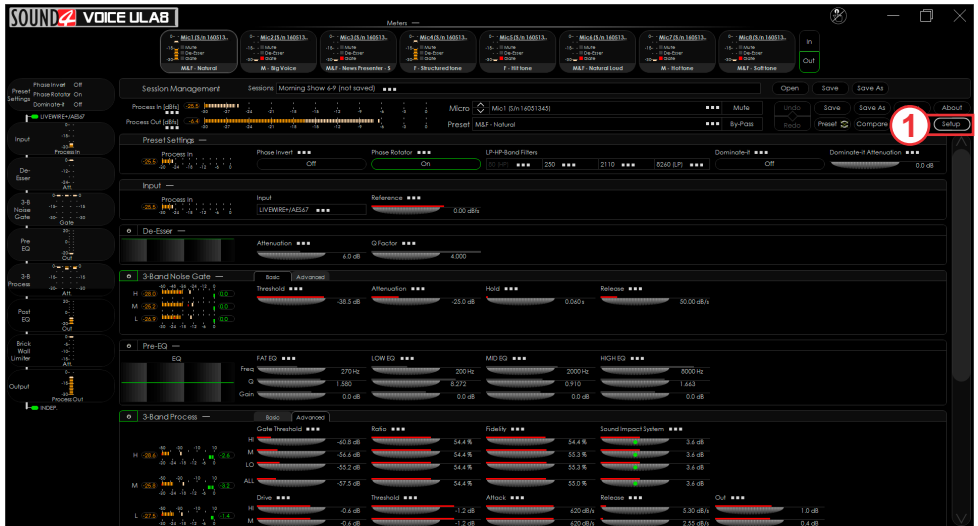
SOUND4 VOICE ULA8

Meters —

Mic1 (S/n 160513... Mute De-Esser Gate M&F - Natural
Mic2 (S/n 160513... Mute De-Esser Gate M - Big Voice
Mic3 (S/n 160513... Mute De-Esser Gate M&F - News Presenter - S
Mic4 (S/n 160513... Mute De-Esser Gate F - Structured tone
Mic5 (S/n 160513... Mute De-Esser Gate F - Hi tone
Mic6 (S/n 160513... Mute De-Esser Gate M&F - Natural Loud
Mic7 (S/n 160513... Mute De-Esser Gate M - Hot tone
Mic8 (S/n 160513... Mute De-Esser Gate M&F - Soft tone

In
Out

Preset Settings
Phase Invert Off
Phase Rotator On
Dominate-it Off
LIVEWIRE+/AES67

Input
Process In
De-Esser
Att.
3-B Noise Gate
Gate
Pre EQ
Out
3-B Process
Att.
Post EQ
Out
Brick Wall Limiter
Att.
Output
Process Out
INDEP.

Session Management
Sessions Morning Show 6-9 (not saved)
Open Save Save As

Process In (dBfs) -25.5
Process Out (dBfs) -6.6

Micro Mic1 (S/n 16051345) Mute
Preset M&F - Natural By-Pass

Undo Redo
Save Save As About
Preset Compare
1
Setup

Preset Settings —
Process In -25.5
Phase Invert Off
Phase Rotator On
LP-HP-Band Filters 20 (HP) 250 2110 8260 (LP)
Dominate-it Off
Dominate-it Attenuation 0.0 dB

Input —
Process In -25.5
Input LIVEWIRE+/AES67
Reference 0.00 dBfs

De-Esser
Attenuation 6.0 dB
Q Factor 4.000

3-Band Noise Gate —
Basic Advanced
H -28.0 0.0
M -26.2 0.0
L -26.5 0.0
Threshold -38.5 dB
Attenuation -25.0 dB
Hold 0.060 s
Release 50.00 dB/s

Pre-EQ —
EQ
FAT EQ
Freq 270 Hz
Q 1.580
Gain 0.0 dB
LOW EQ 200 Hz 8.272 0.0 dB
MID EQ 2000 Hz 0.910 0.0 dB
HIGH EQ 8000 Hz 1.663 0.0 dB

3-Band Process —
Basic Advanced
H -28.6 -2.6
M -25.8 -3.2
L -27.5 -1.4
Gate Threshold
HI -60.8 dB
M -56.6 dB
LO -55.2 dB
ALL -57.5 dB
Ratio 54.4 % 54.4 % 54.4 % 54.4 %
Fidelity 54.4 % 55.3 % 55.3 % 55.0 %
Sound Impact System 3.6 dB 3.6 dB 3.6 dB 3.6 dB
Drive -0.6 dB -0.6 dB
Threshold -1.2 dB -1.2 dB
Attack 620 dB/s 620 dB/s
Release 5.30 dB/s 2.55 dB/s
Out 1.0 dB 0.4 dB